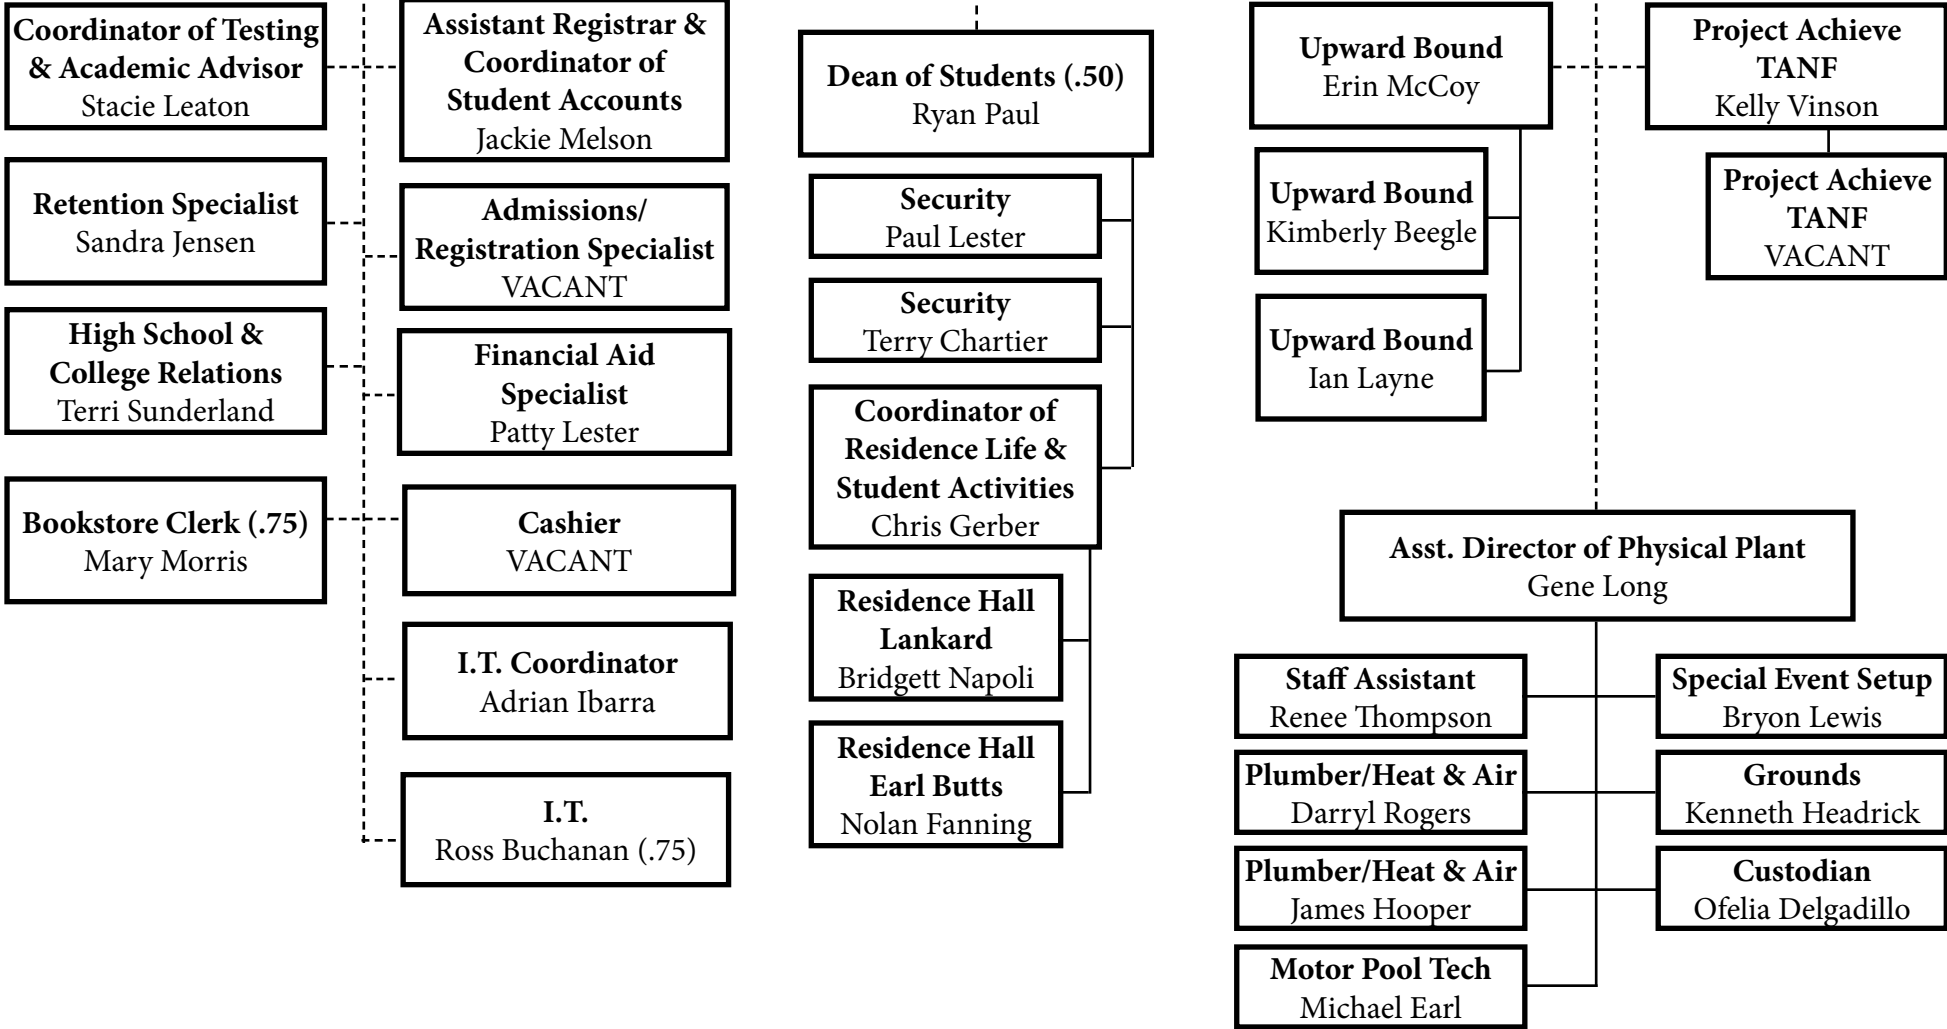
**Coordinator of Testing & Academic Advisor**
Stacie Leaton

**Retention Specialist**
Sandra Jensen

**High School & College Relations**
Terri Sunderland

**Bookstore Clerk (.75)**
Mary Morris

**Assistant Registrar & Coordinator of Student Accounts**
Jackie Melson

**Admissions/ Registration Specialist**
VACANT

**Financial Aid Specialist**
Patty Lester

**Cashier**
VACANT

**I.T. Coordinator**
Adrian Ibarra

**I.T.**
Ross Buchanan (.75)

**Dean of Students (.50)**
Ryan Paul

**Security**
Paul Lester

**Security**
Terry Chartier

**Coordinator of Residence Life & Student Activities**
Chris Gerber

**Residence Hall Lankard**
Bridgett Napoli

**Residence Hall Earl Butts**
Nolan Fanning

**Upward Bound**
Erin McCoy

**Upward Bound**
Kimberly Beegle

**Upward Bound**
Ian Layne

**Project Achieve TANF**
Kelly Vinson

**Project Achieve TANF**
VACANT

**Asst. Director of Physical Plant**
Gene Long

**Staff Assistant**
Renee Thompson

**Plumber/Heat & Air**
Darryl Rogers

**Plumber/Heat & Air**
James Hooper

**Motor Pool Tech**
Michael Earl

**Special Event Setup**
Bryon Lewis

**Grounds**
Kenneth Headrick

**Custodian**
Ofelia Delgadillo